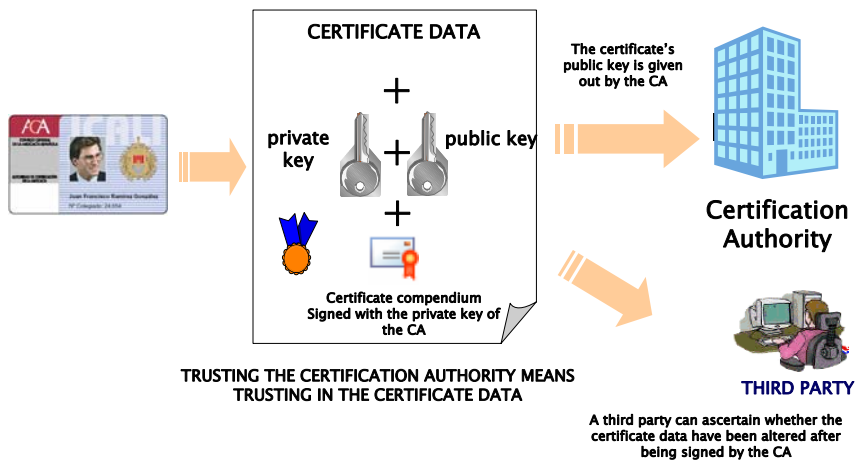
ACA

Juan Francisco Ramírez González

CERTIFICATE DATA

+

private key

+

public key

+

Certificate compendium
Signed with the private key of the CA

The certificate's public key is given out by the CA

Certification Authority

THIRD PARTY

TRUSTING THE CERTIFICATION AUTHORITY MEANS TRUSTING IN THE CERTIFICATE DATA

A third party can ascertain whether the certificate data have been altered after being signed by the CA